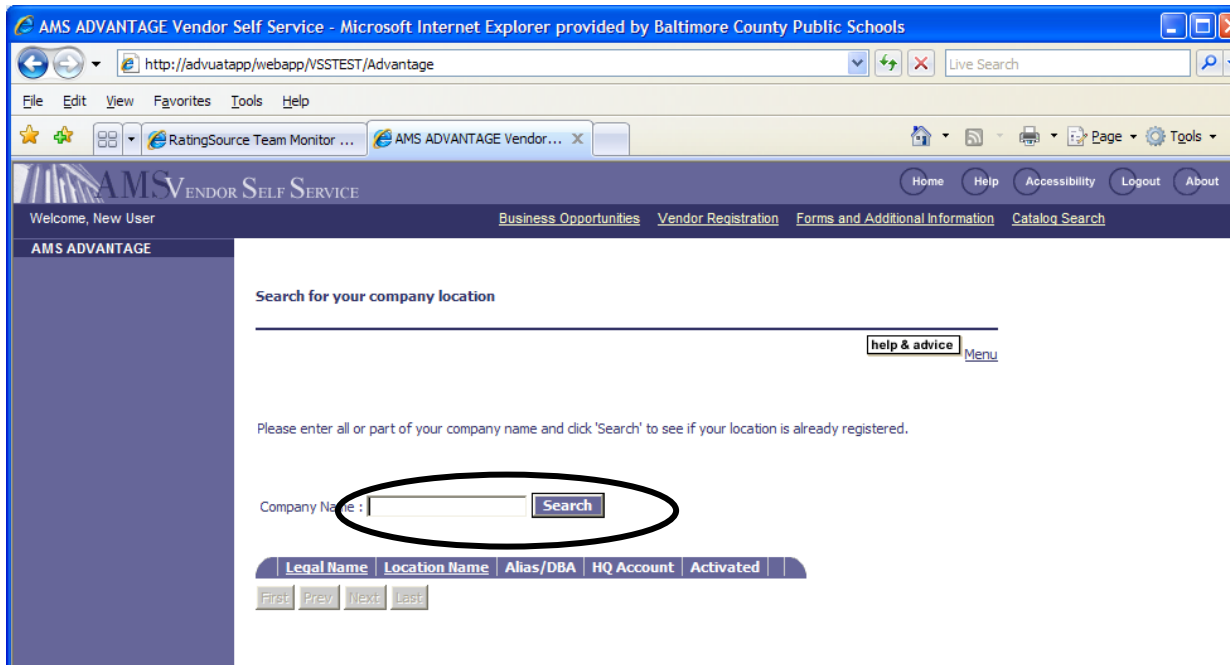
AMS ADVANTAGE Vendor Self Service - Microsoft Internet Explorer provided by Baltimore County Public Schools

http://advuatapp/webapp/VSSTEST/Advantage

Live Search

File Edit View Favorites Tools Help

RatingSource Team Monitor ...

AMS ADVANTAGE Vendor...

Page Tools

AMS VENDOR SELF SERVICE

Home Help Accessibility Logout About

Welcome, New User

Business Opportunities Vendor Registration Forms and Additional Information Catalog Search

AMS ADVANTAGE

Search for your company location

help & advice

Menu

Please enter all or part of your company name and click 'Search' to see if your location is already registered.

Company Name : Search

| Legal Name | Location Name | Alias/DBA | HQ Account | Activated |
|---|---|---|---|---|

First Prev Next Last